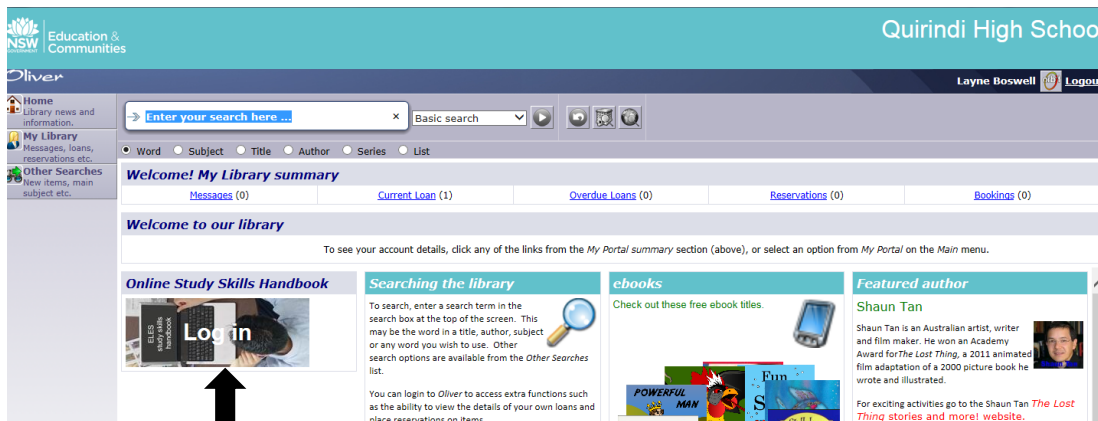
NSW GOVERNMENT Education & Communities

Quirindi High Schoo

Oliver

Layne Boswell Logou

Home
Library news and information.

My Library
Messages, loans, reservations etc.

Other Searches
New items, main subject etc.

Enter your search here ...

Basic search

Word Subject Title Author Series List

Welcome! My Library summary

| Messages (0) | Current Loan (1) | Overdue Loans (0) | Reservations (0) | Bookings (0) |
|---|---|---|---|---|

Welcome to our library

To see your account details, click any of the links from the My Portal summary section (above), or select an option from My Portal on the Main menu.

Online Study Skills Handbook

ELES study skills handbook

Log in

Searching the library

To search, enter a search term in the search box at the top of the screen. This may be the word in a title, author, subject or any word you wish to use. Other search options are available from the Other Searches list.

You can login to Oliver to access extra functions such as the ability to view the details of your own loans and place reservations on items

ebooks

Check out these free ebook titles.

POWERFUL MAN

Fun

S

Featured author

Shaun Tan

Shaun Tan is an Australian artist, writer and film maker. He won an Academy Award forThe Lost Thing, a 2011 animated film adaptation of a 2000 picture book he wrote and illustrated.

For exciting activities go to the Shaun Tan The Lost Thing stories and more! website.